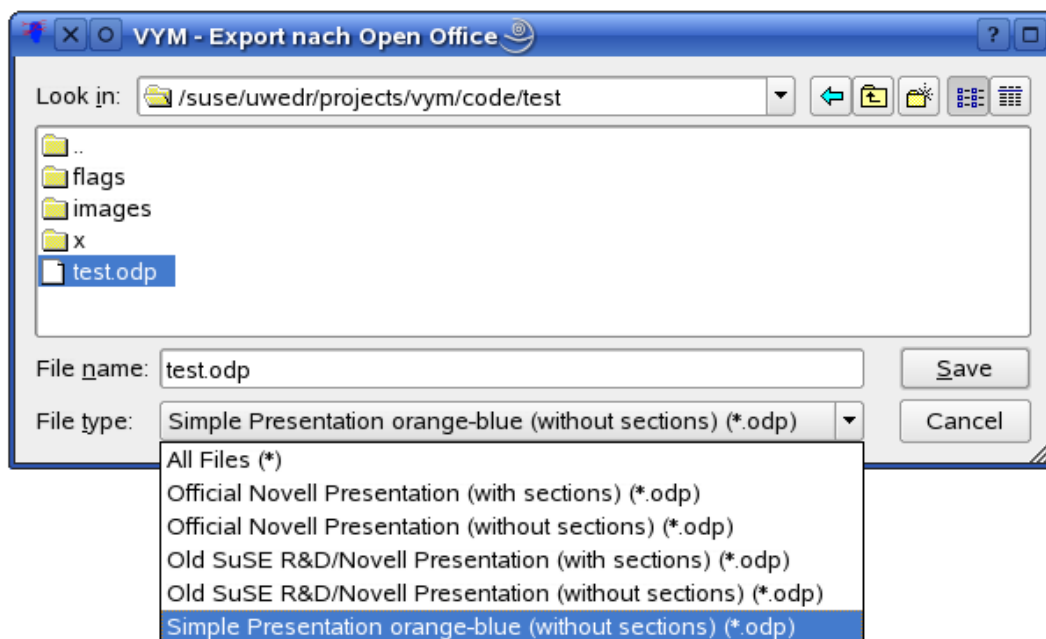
VYM - Export nach Open Office

Look in: /suse/uwedr/projects/vym/code/test

..
flags
images
x
test.odp

File name: test.odp
Save
File type: Simple Presentation orange-blue (without sections) (*.odp)
Cancel

All Files (*)
Official Novell Presentation (with sections) (*.odp)
Official Novell Presentation (without sections) (*.odp)
Old SuSE R&D/Novell Presentation (with sections) (*.odp)
Old SuSE R&D/Novell Presentation (without sections) (*.odp)
Simple Presentation orange-blue (without sections) (*.odp)